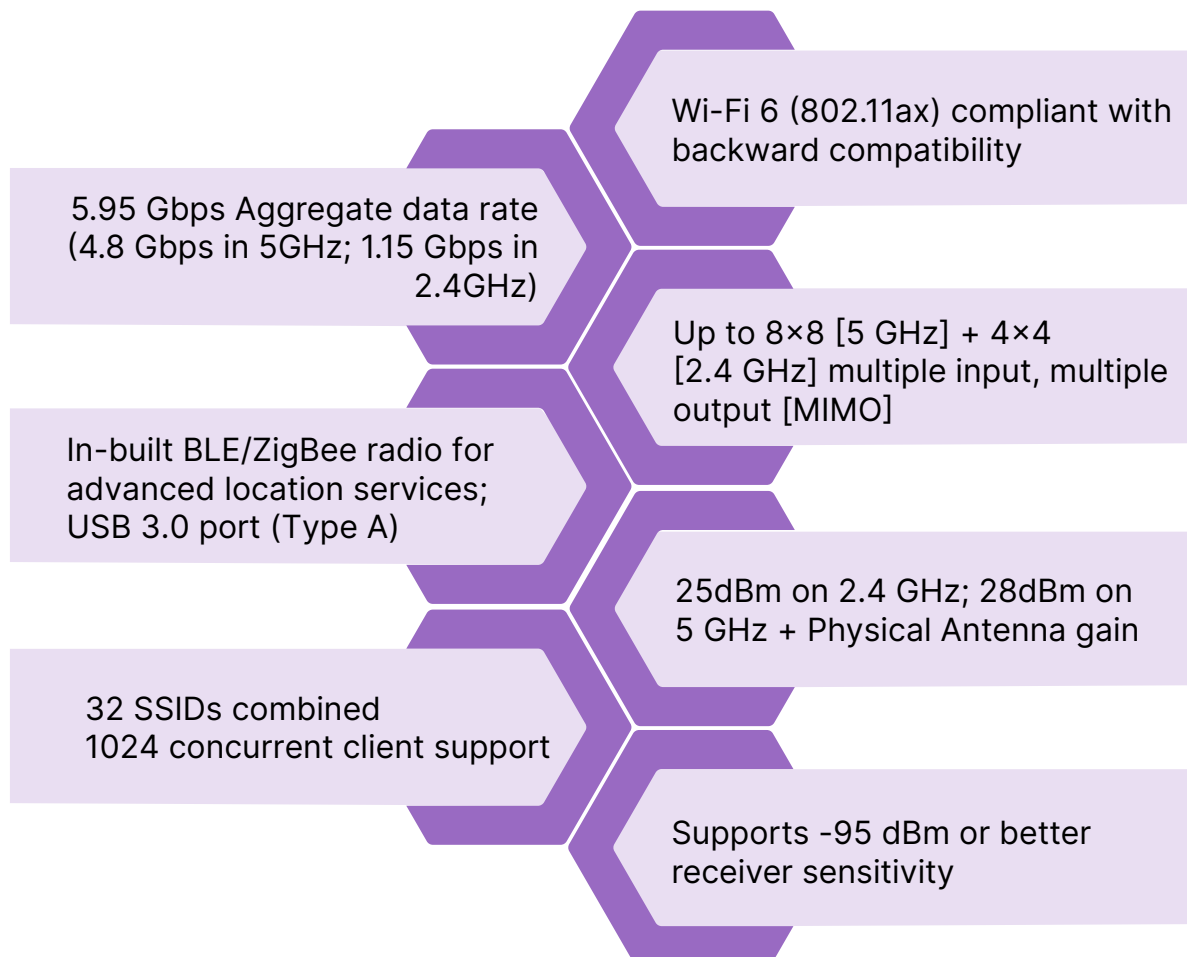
Wi-Fi 6 (802.11ax) compliant with backward compatibility

5.95 Gbps Aggregate data rate (4.8 Gbps in 5GHz; 1.15 Gbps in 2.4GHz)

Up to 8×8 [5 GHz] + 4×4 [2.4 GHz] multiple input, multiple output [MIMO]

In-built BLE/ZigBee radio for advanced location services; USB 3.0 port (Type A)

25dBm on 2.4 GHz; 28dBm on 5 GHz + Physical Antenna gain

32 SSIDs combined
1024 concurrent client support

Supports -95 dBm or better receiver sensitivity